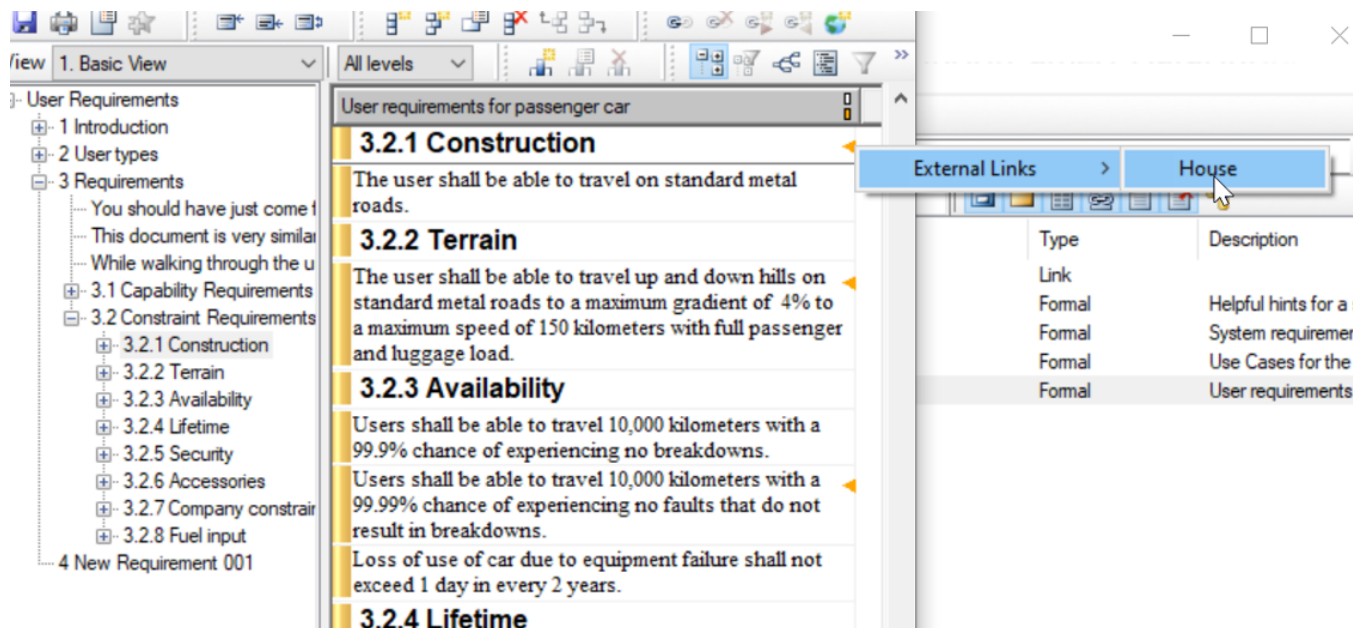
View 1. Basic View

All levels

User Requirements
1 Introduction
2 User types
3 Requirements
You should have just come f
This document is very similar
While walking through the u
3.1 Capability Requirements
3.2 Constraint Requirements
3.2.1 Construction
3.2.2 Terrain
3.2.3 Availability
3.2.4 Lifetime
3.2.5 Security
3.2.6 Accessories
3.2.7 Company constrair
3.2.8 Fuel input
4 New Requirement 001

User requirements for passenger car

3.2.1 Construction

The user shall be able to travel on standard metal roads.

3.2.2 Terrain

The user shall be able to travel up and down hills on standard metal roads to a maximum gradient of 4% to a maximum speed of 150 kilometers with full passenger and luggage load.

3.2.3 Availability

Users shall be able to travel 10,000 kilometers with a 99.9% chance of experiencing no breakdowns.

Users shall be able to travel 10,000 kilometers with a 99.99% chance of experiencing no faults that do not result in breakdowns.

Loss of use of car due to equipment failure shall not exceed 1 day in every 2 years.

3.2.4 Lifetime

External Links >
House

| Type | Description |
|---|---|
| Link | |
| Formal | Helpful hints for a |
| Formal | System requiremer |
| Formal | Use Cases for the |
| Formal | User requirements |